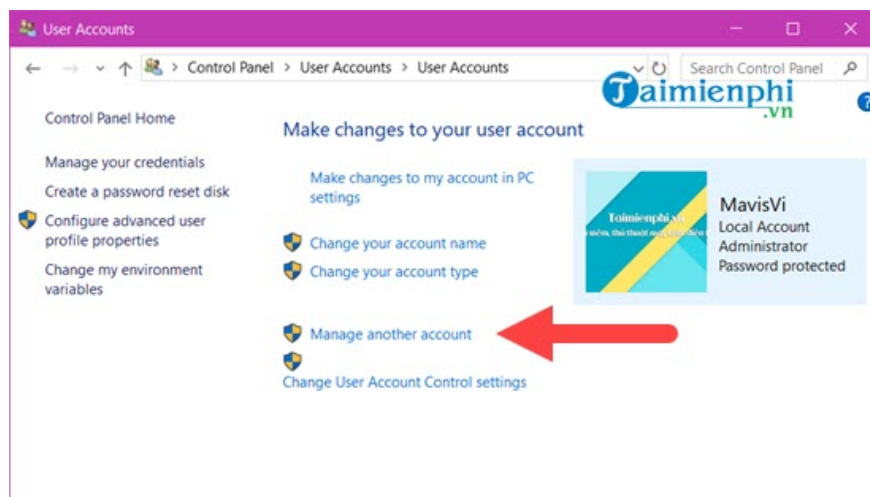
User Accounts

Control Panel > User Accounts > User Accounts

Search Control Panel

Taimienphi.vn

Control Panel Home

Manage your credentials

Create a password reset disk

Configure advanced user profile properties

Change my environment variables

Make changes to your user account

Make changes to my account in PC settings

Change your account name

Change your account type

Manage another account

Change User Account Control settings

Taimienphi.vn

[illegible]

MavisVi
Local Account
Administrator
Password protected